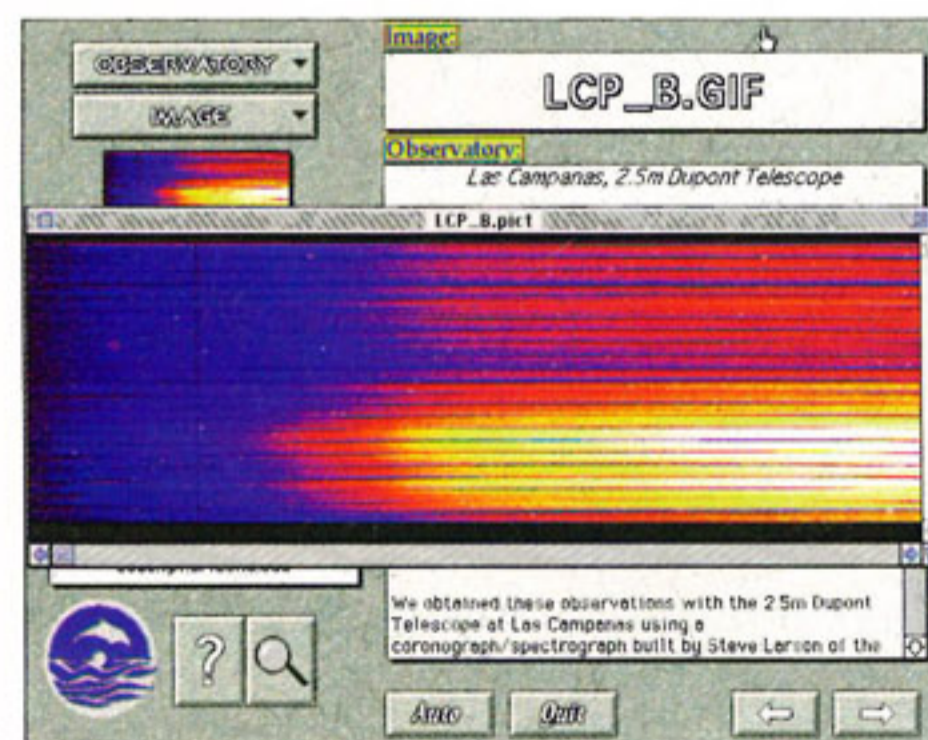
OBSERVATORY
IMAGE
Image:
LCP_B.GIF
Observatory:
Las Campanas, 2.5m Dupont Telescope
LCP_B.pict
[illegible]
We obtained these observations with the 2.5m Dupont Telescope at Las Campanas using a coronograph/spectrograph built by Steve Larson of the
?
Auto
Quit